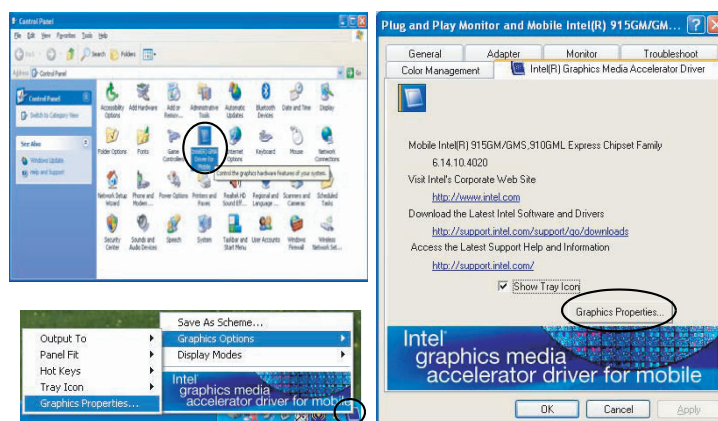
Control Panel

File Edit View Favorites Tools Help

Back Search Folders

Address Control Panel Go

Control Panel

Switch to Category View

See Also

Windows Update

Help and Support

Accessibility Options
Add Hardware
Add or Remov...
Administrative Tools
Automatic Updates
Bluetooth Devices
Date and Time
Display
Folder Options
Fonts
Game Controllers
Intel(R) GMA Driver for Mobile
Internet Options
Keyboard
Mouse
Network Connections
Network Setup Wizard
Phone and Modem...
Power Options
Printers and Faxes
Realtek HD Sound Eff...
Regional and Language...
Scanners and Cameras
Scheduled Tasks
Security Center
Sounds and Audio Devices
Speech
System
Taskbar and Start Menu
User Accounts
Windows Firewall
Wireless Network Set...

Control the graphics hardware features of your system.

Plug and Play Monitor and Mobile Intel(R) 915GM/GM... ? X

General | Adapter | Monitor | Troubleshoot
Color Management | Intel(R) Graphics Media Accelerator Driver

Mobile Intel(R) 915GM/GMS,910GML Express Chipset Family
6.14.10.4020

Visit Intel's Corporate Web Site
http://www.intel.com

Download the Latest Intel Software and Drivers
http://support.intel.com/support/go/downloads

Access the Latest Support Help and Information
http://support.intel.com/

Show Tray Icon

Graphics Properties...

Intel
graphics media
accelerator driver for mobile

OK | Cancel | Apply

Output To
Panel Fit
Hot Keys
Tray Icon
Graphics Properties...

Save As Scheme...
Graphics Options
Display Modes

Intel
graphics media
accelerator driver for mobile